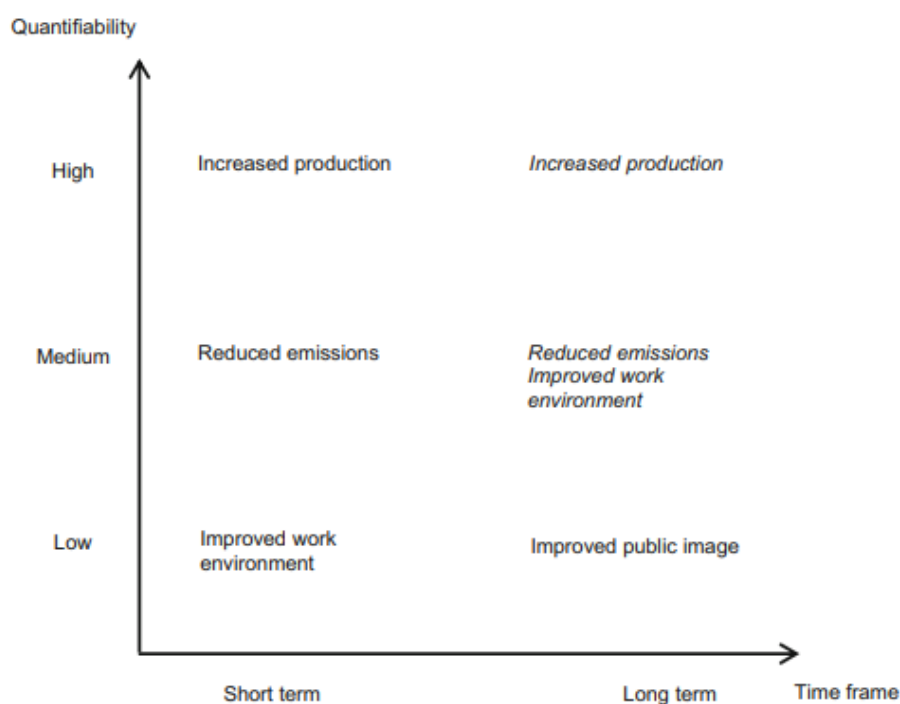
Quantifiability

High

Increased production

*Increased production*

Medium

Reduced emissions

*Reduced emissions*
*Improved work environment*

Low

Improved work environment

Improved public image

Short term

Long term

Time frame